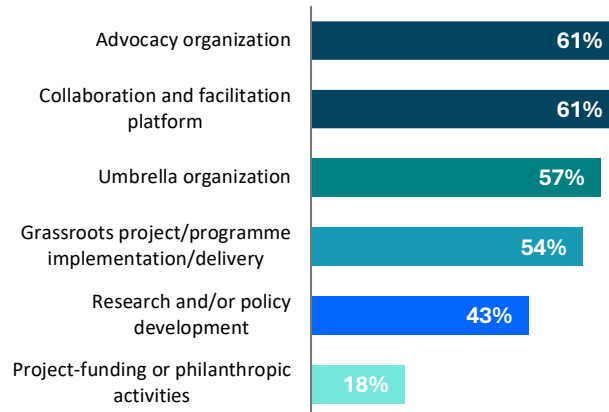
Advocacy organization 61%

Collaboration and facilitation platform 61%

Umbrella organization 57%

Grassroots project/programme implementation/delivery 54%

Research and/or policy development 43%

Project-funding or philanthropic activities 18%